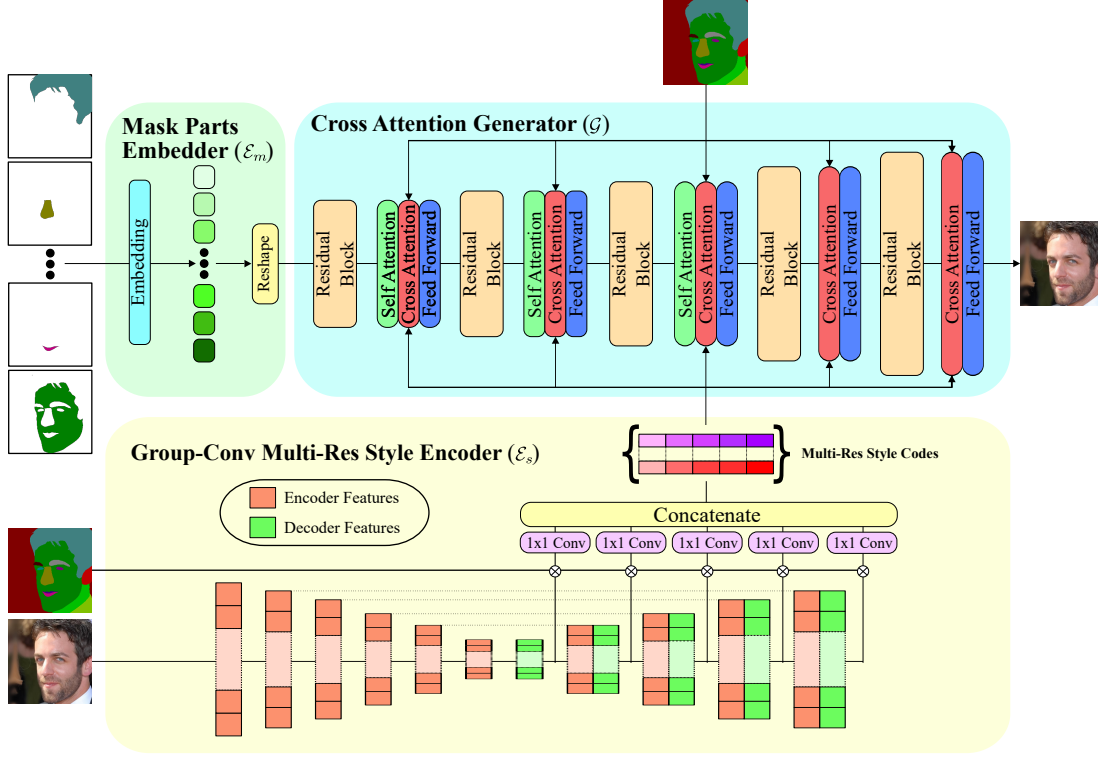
Mask Parts Embedder ($\mathcal{E}_m$)

Embedding

Reshape

Cross Attention Generator ($\mathcal{G}$)

Residual Block

Self Attention

Cross Attention

Feed Forward

Residual Block

Self Attention

Cross Attention

Feed Forward

Residual Block

Self Attention

Cross Attention

Feed Forward

Residual Block

Cross Attention

Feed Forward

Residual Block

Cross Attention

Feed Forward

Group-Conv Multi-Res Style Encoder ($\mathcal{E}_s$)

Multi-Res Style Codes

Encoder Features

Decoder Features

Concatenate

1x1 Conv

1x1 Conv

1x1 Conv

1x1 Conv

1x1 Conv